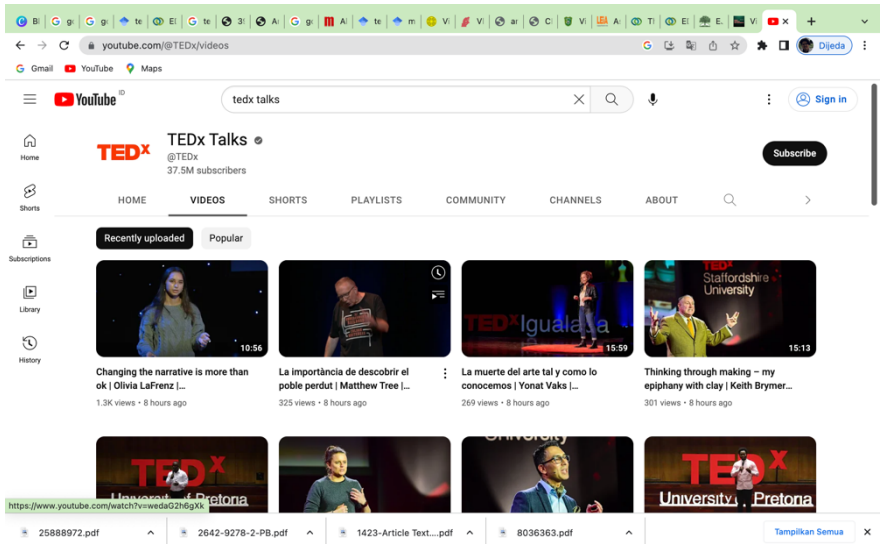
Bi | g | g | te | El | te | 3 | A | g | A | te | m | Vi | Vi | ar | C | Vi | A | Tl | El | E | E | x

youtube.com/@TEDx/videos

Dijeda

Gmail YouTube Maps

YouTube ID

tedx talks

Sign in

Home

Shorts

Subscriptions

Library

History

TEDx

TEDx Talks
@TEDx
37.5M subscribers

Subscribe

HOME VIDEOS SHORTS PLAYLISTS COMMUNITY CHANNELS ABOUT

Recently uploaded Popular

10:56
Changing the narrative is more than ok | Olivia LaFrenz | ...
1.3K views • 8 hours ago

La importància de descobrir el poble perdut | Matthew Tree | ...
325 views • 8 hours ago

TEDx Igualada
15:59
La muerte del arte tal y como lo conocemos | Yonat Vaks | ...
269 views • 8 hours ago

TEDx Staffordshire University
15:13
Thinking through making – my epiphany with clay | Keith Brymer...
301 views • 8 hours ago

TEDx University of Pretoria

University

TEDx University of Pretoria

https://www.youtube.com/watch?v=wedaG2h6gXk

25888972.pdf 2642-9278-2-PB.pdf 1423-Article Text....pdf 8036363.pdf Tampilkan Semua